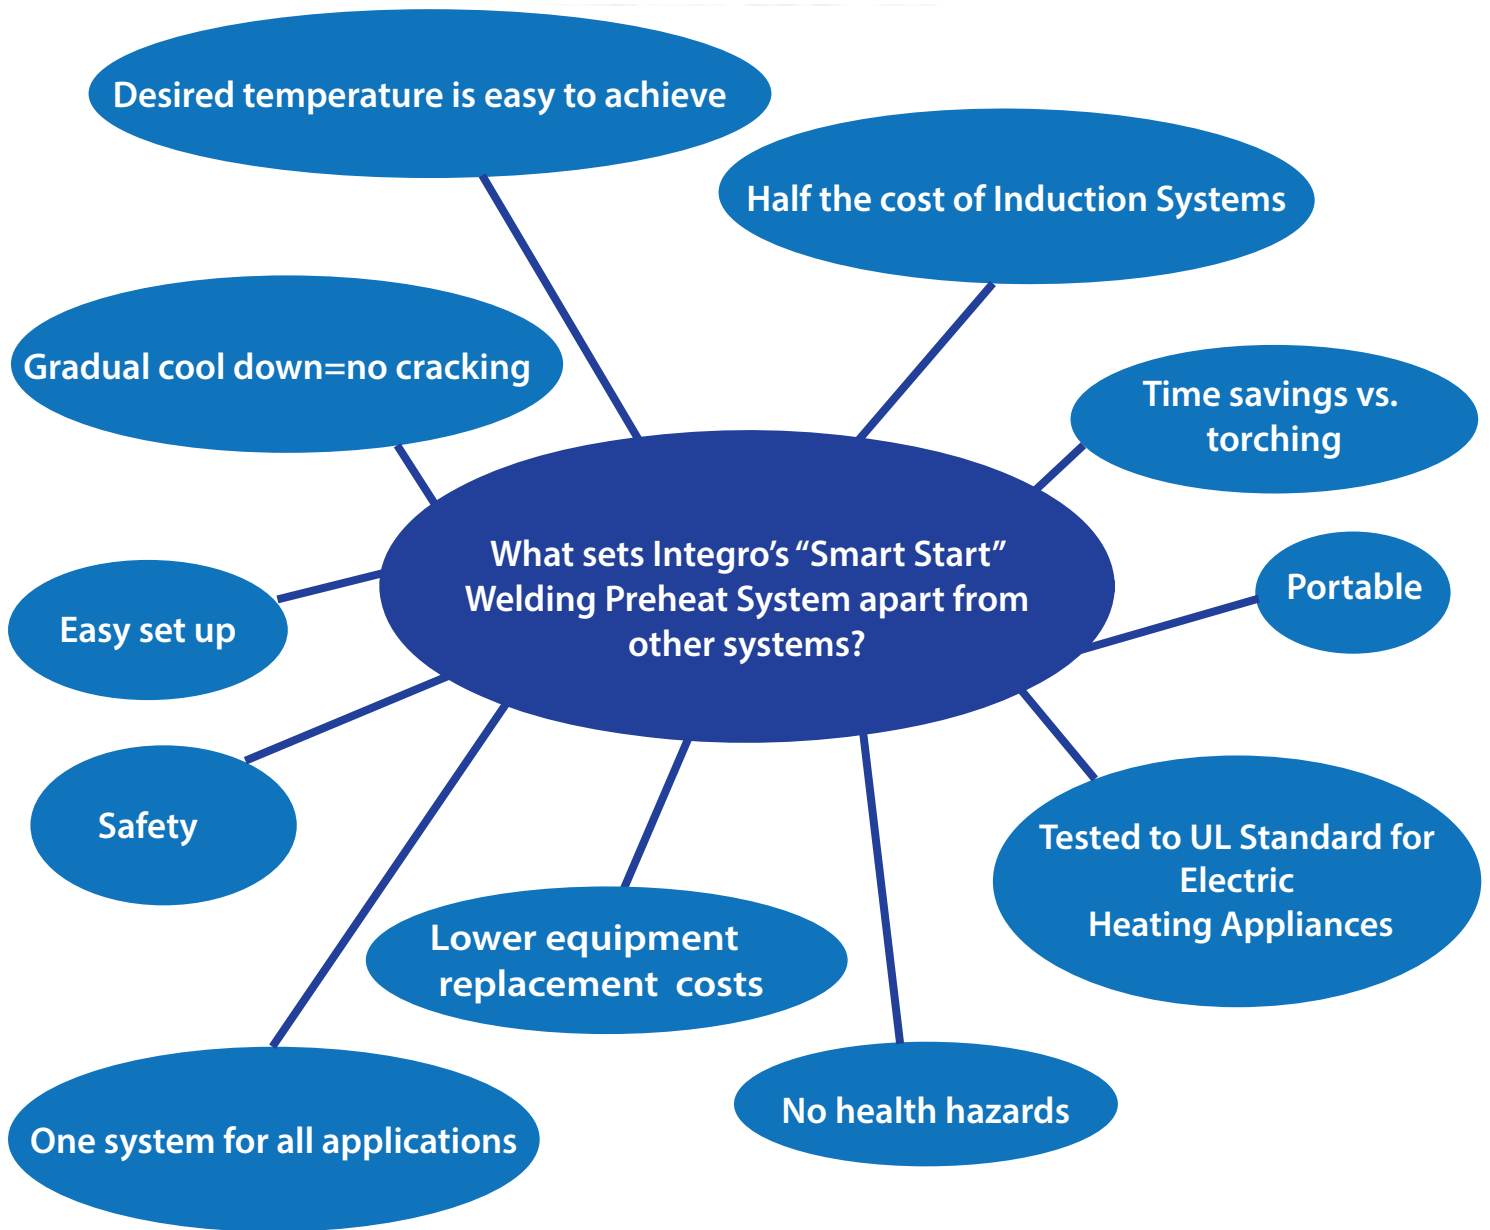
Desired temperature is easy to achieve

Half the cost of Induction Systems

Gradual cool down=no cracking

Time savings vs. torching

What sets Integro's "Smart Start" Welding Preheat System apart from other systems?

Easy set up

Portable

Safety

Tested to UL Standard for Electric Heating Appliances

Lower equipment replacement costs

One system for all applications

No health hazards